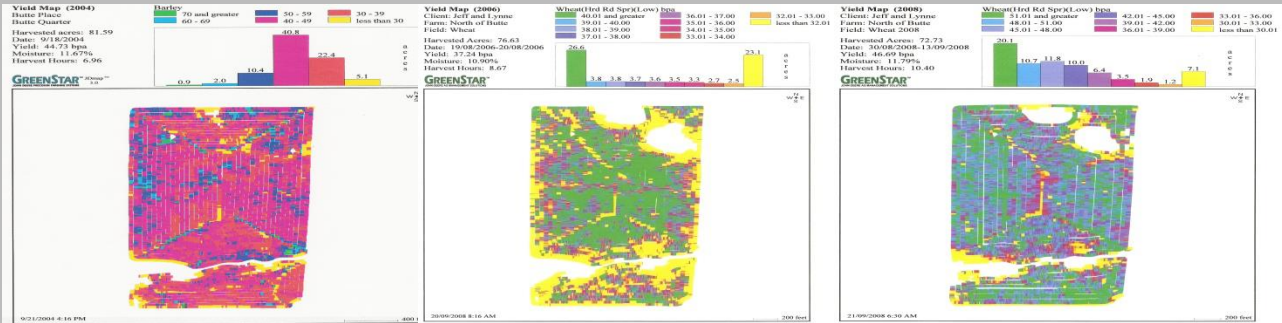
Yield Map (2004)
Butte Place
Butte Quarter

Barley
70 and greater
60 - 69
50 - 59
40 - 49
30 - 39
less than 30

Harvested acres: 81.59
Date: 9/18/2004
Yield: 44.73 bpa
Moisture: 11.67%
Harvest Hours: 6.96

GREENSTAR

0.9 2.0 10.4 40.8 22.4 5.1
acres

9/21/2004 4:16 PM
400

Yield Map (2006)
Client: Jeff and Lynne
Farm: North of Butte
Field: Wheat

Wheat(Hrd Rd Spr)(Low) bpa
40.01 and greater
39.01 - 40.00
38.01 - 39.00
37.01 - 38.00
36.01 - 37.00
35.01 - 36.00
34.01 - 35.00
33.01 - 34.00
32.01 - 33.00
less than 32.01

Harvested Acres: 76.63
Date: 19/08/2006-20/08/2006
Yield: 37.24 bpa
Moisture: 10.90%
Harvest Hours: 8.67

GREENSTAR

26.6 3.8 3.8 3.7 3.6 3.5 3.3 2.7 2.5 23.1
acres

20/09/2008 8:16 AM
200 feet

Yield Map (2008)
Client: Jeff and Lynne
Farm: North of Butte
Field: Wheat 2008

Wheat(Hrd Rd Spr)(Low) bpa
51.01 and greater
48.01 - 51.00
45.01 - 48.00
42.01 - 45.00
39.01 - 42.00
36.01 - 39.00
33.01 - 36.00
30.01 - 33.00
less than 30.01

Harvested Acres: 72.73
Date: 30/08/2008-13/09/2008
Yield: 46.69 bpa
Moisture: 11.79%
Harvest Hours: 10.40

GREENSTAR

20.1 10.7 11.8 10.0 6.4 3.5 1.9 1.2 7.1
acres

21/09/2008 6:39 AM
200 feet